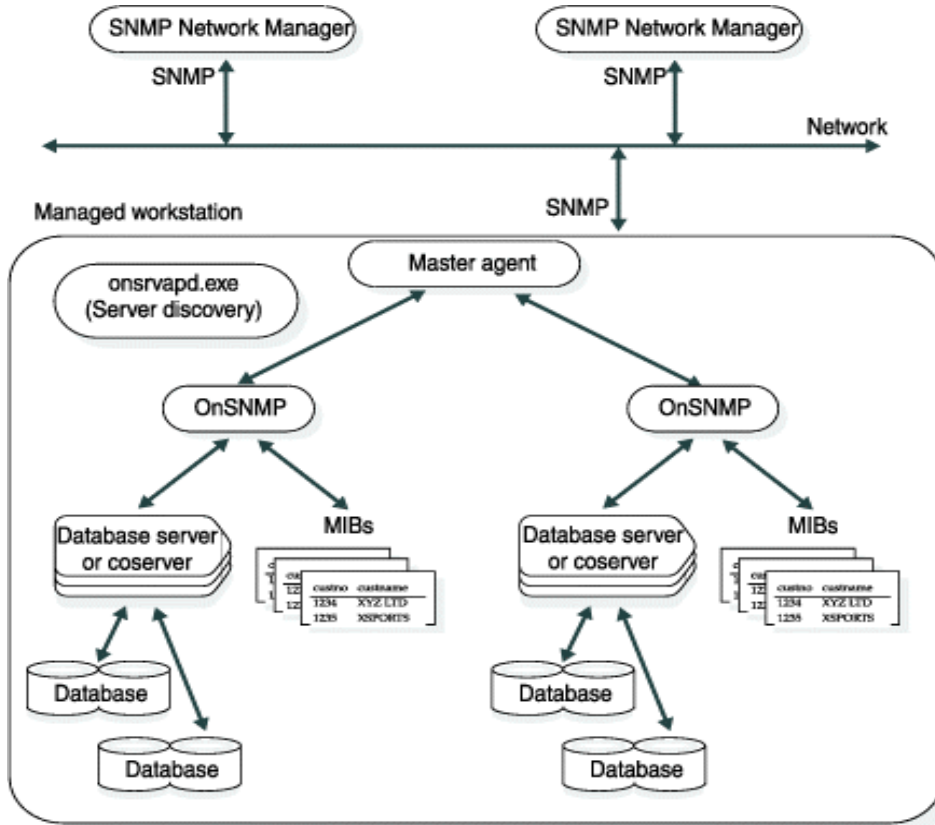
SNMP Network Manager

SNMP Network Manager

SNMP

SNMP

Network

Managed workstation

SNMP

Master agent

onsrvapd.exe (Server discovery)

OnSNMP

OnSNMP

Database server or coserver

MIBs

| custno | custname |
|---|---|
| 1234 | XYZ LTD |
| 1235 | XSPORTS |

Database server or coserver

MIBs

| custno | custname |
|---|---|
| 1234 | XYZ LTD |
| 1235 | XSPORTS |

Database

Database

Database

Database